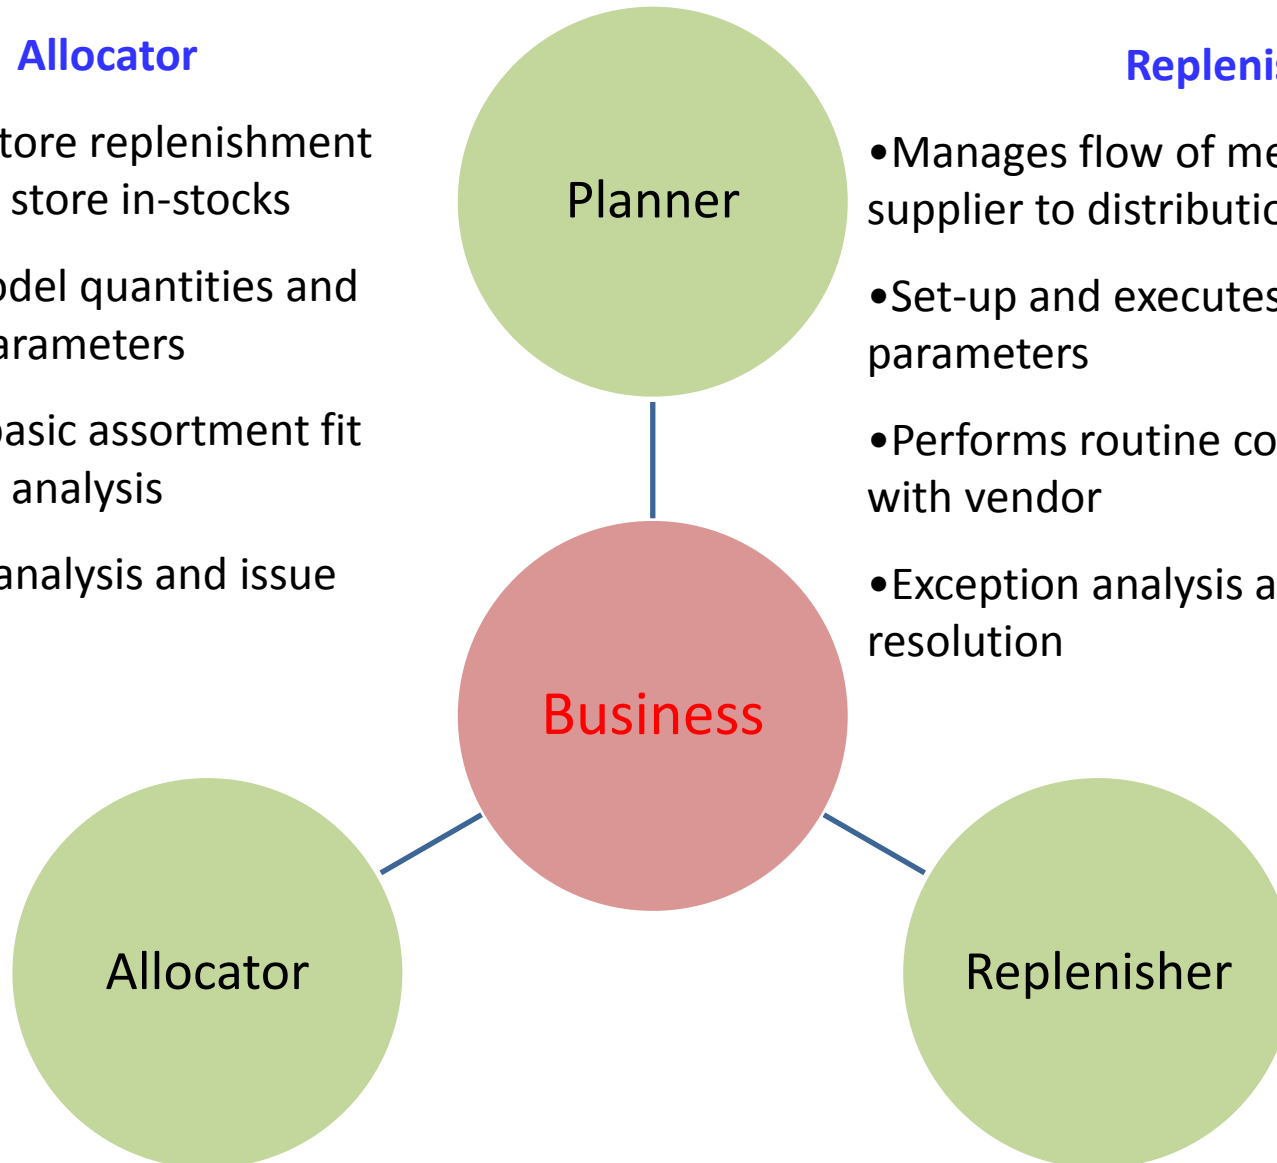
Allocator

tore replenishment store in-stocks

odel quantities and arameters

asic assortment fit analysis

analysis and issue

Planner

Replenis

•Manages flow of me supplier to distributio

•Set-up and executes parameters

•Performs routine co with vendor

•Exception analysis a resolution

Business

Allocator

Replenisher